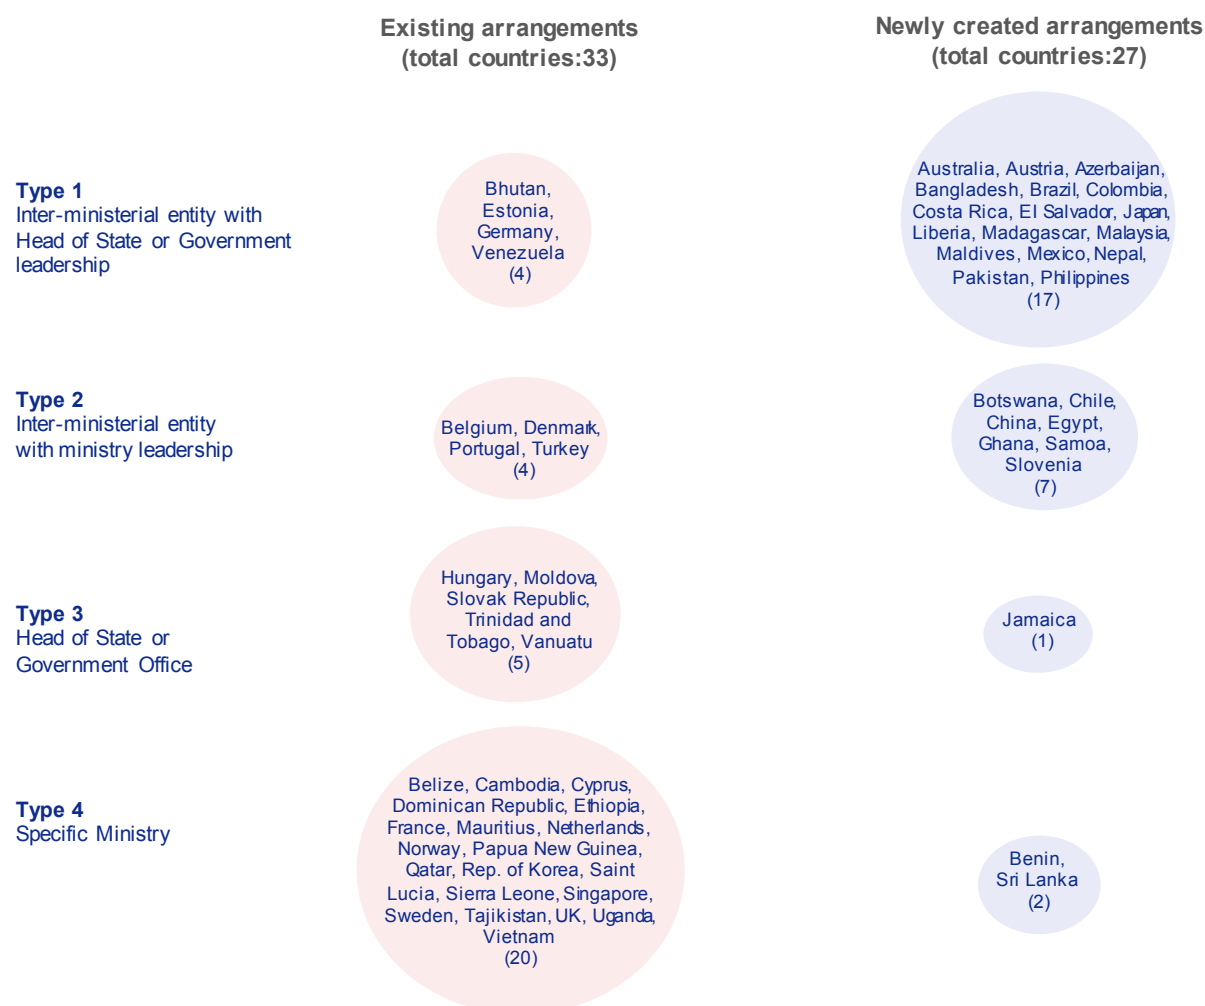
Existing arrangements (total countries:33)

Newly created arrangements (total countries:27)

Type 1
Inter-ministerial entity with Head of State or Government leadership

Bhutan, Estonia, Germany, Venezuela (4)

Australia, Austria, Azerbaijan, Bangladesh, Brazil, Colombia, Costa Rica, El Salvador, Japan, Liberia, Madagascar, Malaysia, Maldives, Mexico, Nepal, Pakistan, Philippines (17)

Type 2
Inter-ministerial entity with ministry leadership

Belgium, Denmark, Portugal, Turkey (4)

Botswana, Chile, China, Egypt, Ghana, Samoa, Slovenia (7)

Type 3
Head of State or Government Office

Hungary, Moldova, Slovak Republic, Trinidad and Tobago, Vanuatu (5)

Jamaica (1)

Type 4
Specific Ministry

Belize, Cambodia, Cyprus, Dominican Republic, Ethiopia, France, Mauritius, Netherlands, Norway, Papua New Guinea, Qatar, Rep. of Korea, Saint Lucia, Sierra Leone, Singapore, Sweden, Tajikistan, UK, Uganda, Vietnam (20)

Benin, Sri Lanka (2)